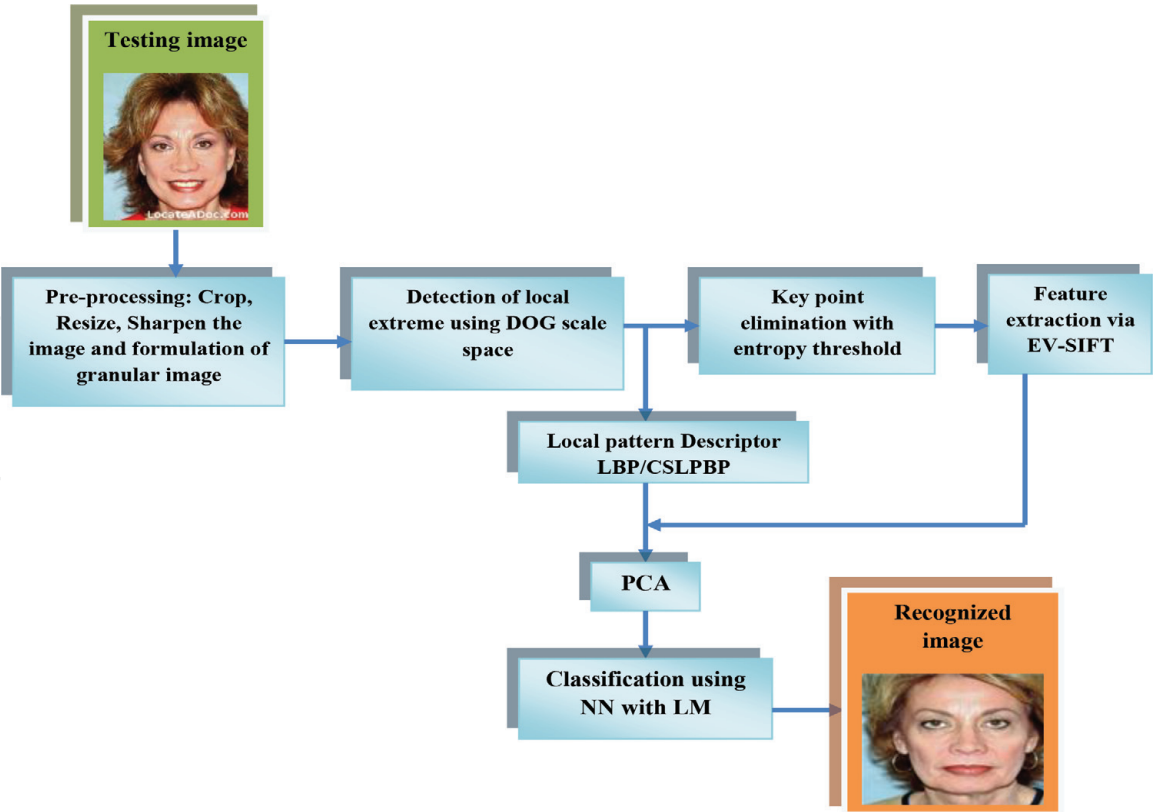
Testing image

LocateADoc.com

Pre-processing: Crop, Resize, Sharpen the image and formulation of granular image

Detection of local extreme using DOG scale space

Key point elimination with entropy threshold

Feature extraction via EV-SIFT

Local pattern Descriptor LBP/CSLPBP

PCA

Classification using NN with LM

Recognized image